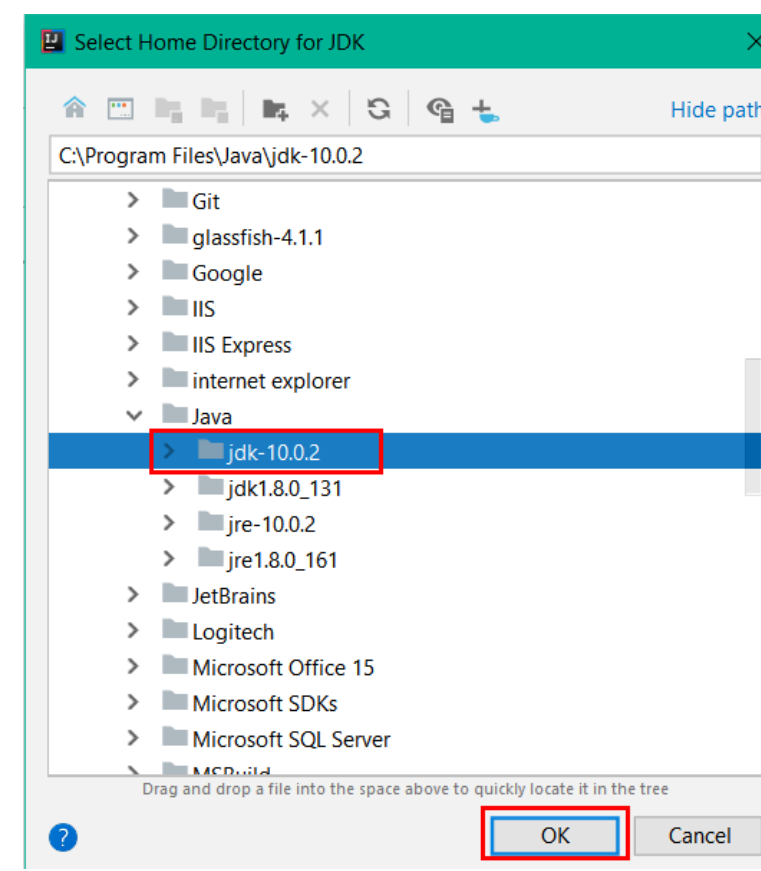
Select Home Directory for JDK

Hide path

C:\Program Files\Java\jdk-10.0.2

Git
glassfish-4.1.1
Google
IIS
IIS Express
internet explorer
Java
jdk-10.0.2
jdk1.8.0_131
jre-10.0.2
jre1.8.0_161
JetBrains
Logitech
Microsoft Office 15
Microsoft SDKs
Microsoft SQL Server
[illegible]

Drag and drop a file into the space above to quickly locate it in the tree

?

OK

Cancel